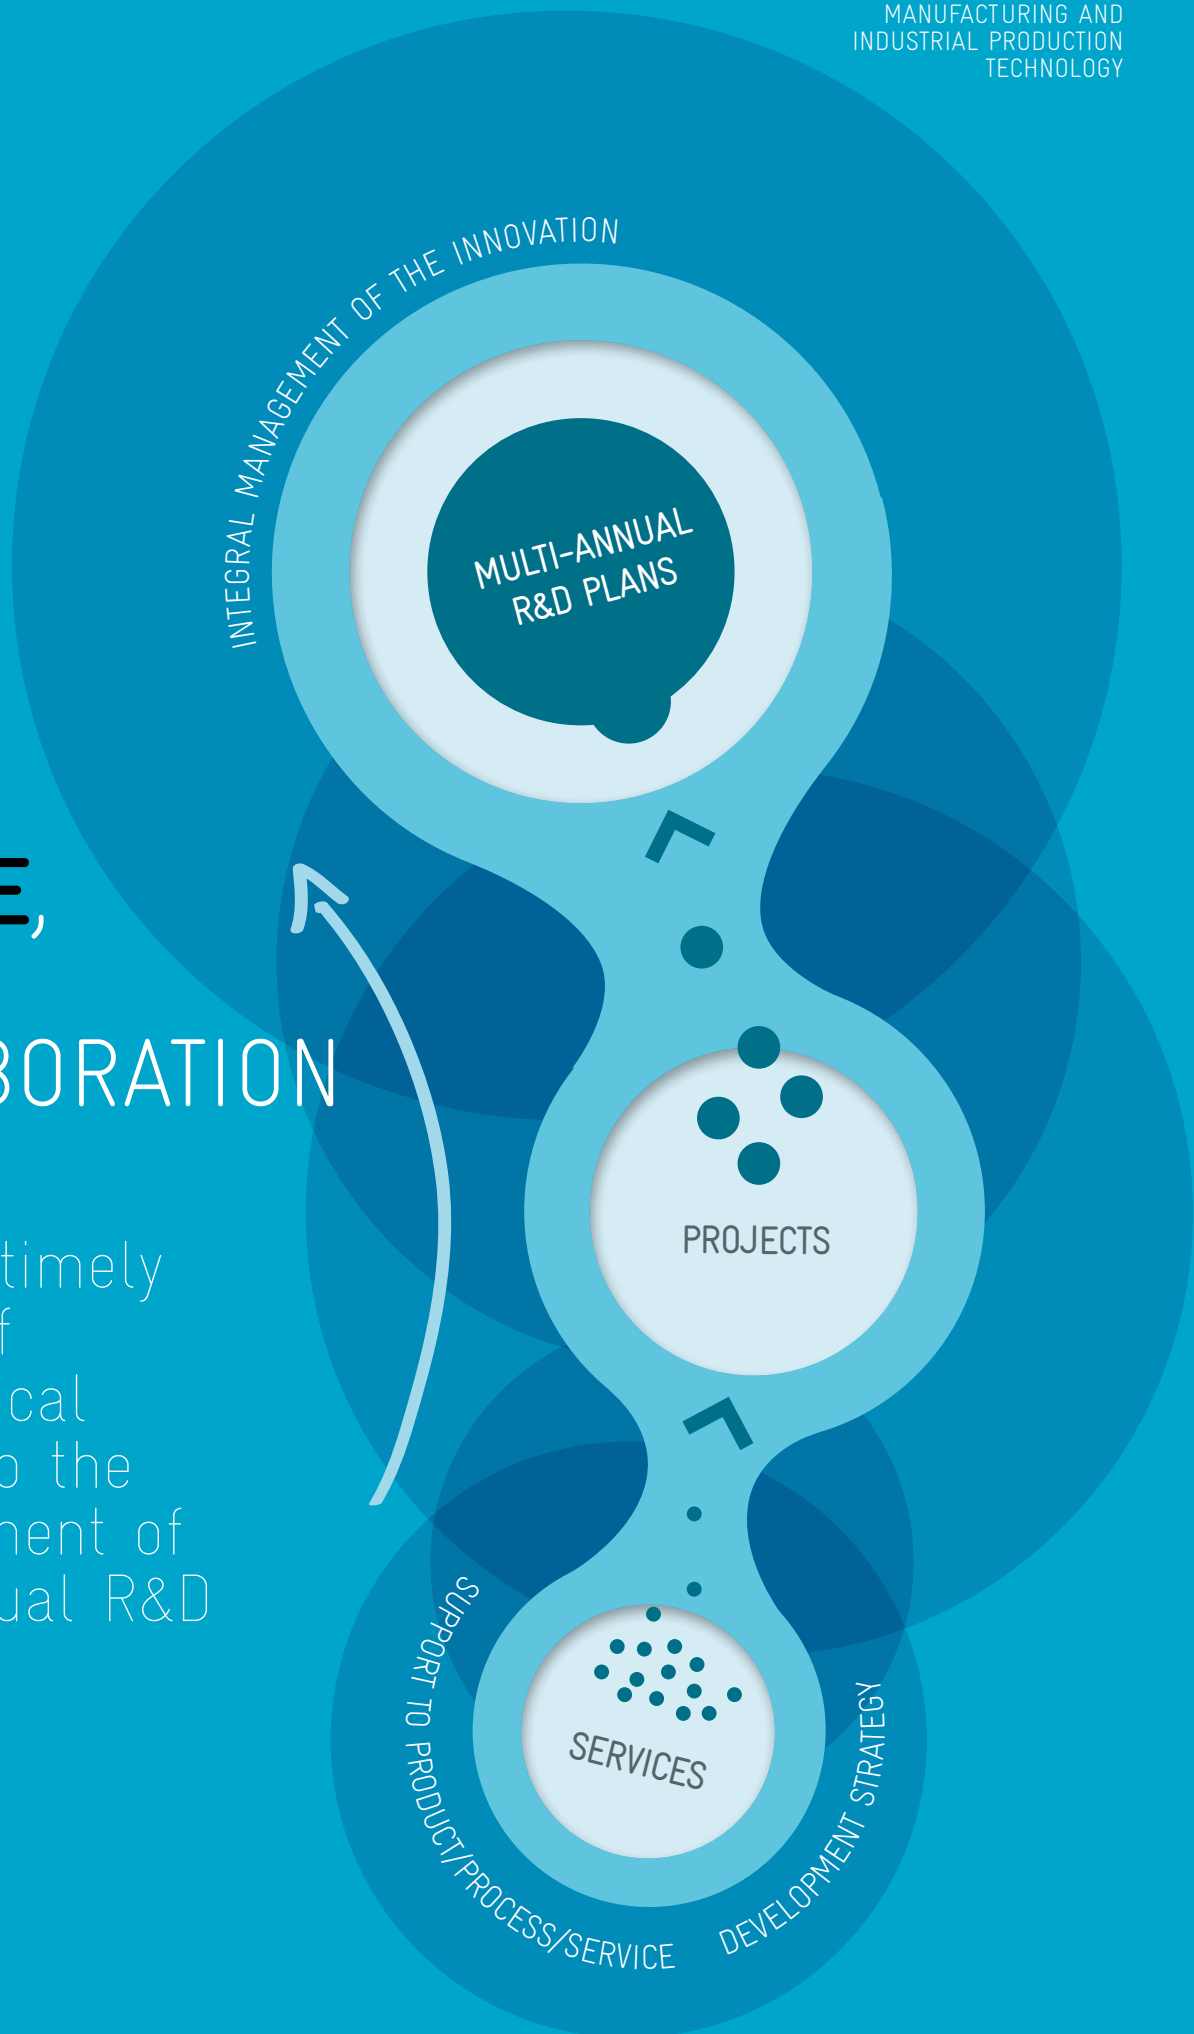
MANUFACTURING AND INDUSTRIAL PRODUCTION TECHNOLOGY

INTEGRAL MANAGEMENT OF THE INNOVATION

MULTI-ANNUAL R&D PLANS

E,

BORATION

timely
f
cal
o the
nent of
ual R&D

PROJECTS

SERVICES

SUPPORT TO PRODUCT/PROCESS/SERVICE DEVELOPMENT STRATEGY